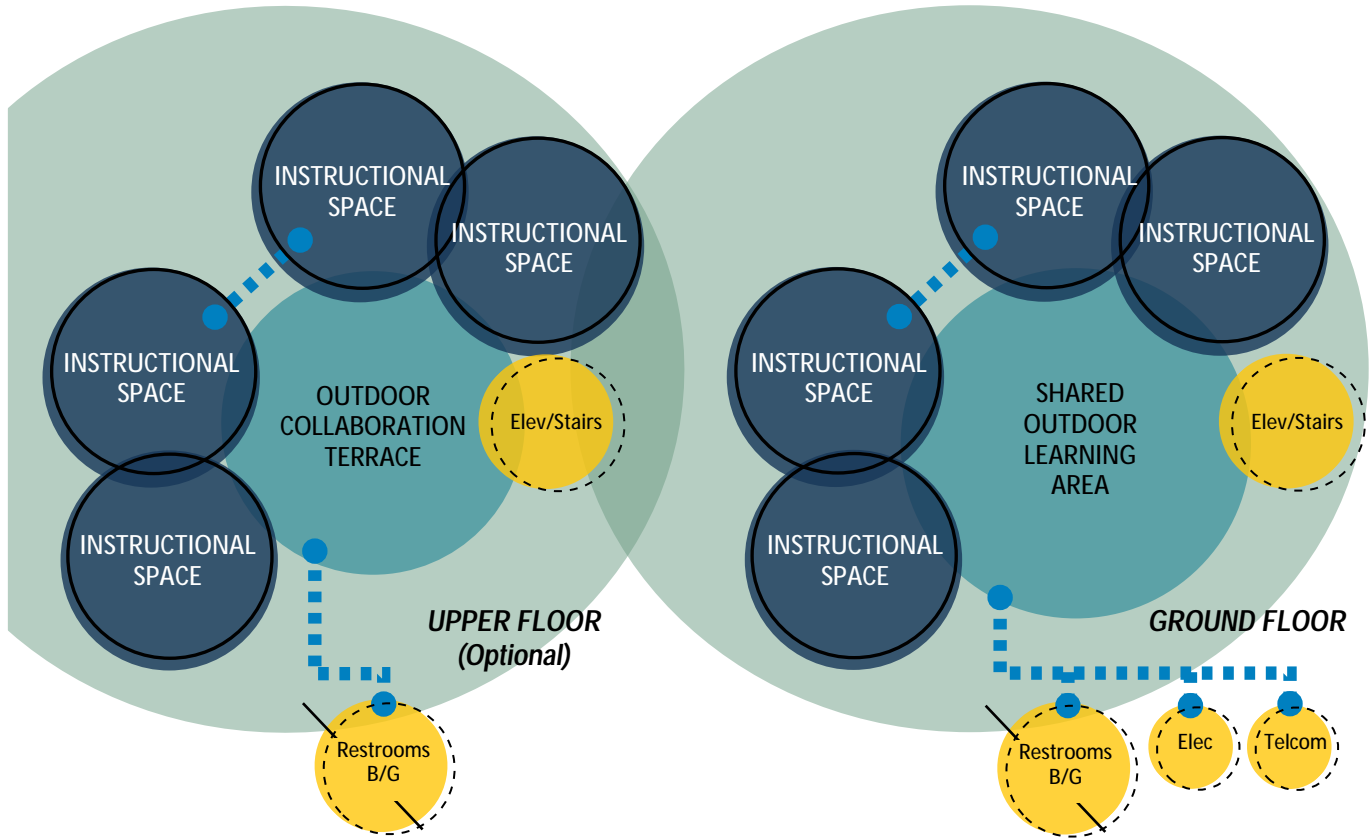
INSTRUCTIONAL SPACE

INSTRUCTIONAL SPACE

INSTRUCTIONAL SPACE

OUTDOOR COLLABORATION TERRACE

Elev/Stairs

INSTRUCTIONAL SPACE

UPPER FLOOR (Optional)

Restrooms B/G

INSTRUCTIONAL SPACE

INSTRUCTIONAL SPACE

INSTRUCTIONAL SPACE

SHARED OUTDOOR LEARNING AREA

Elev/Stairs

INSTRUCTIONAL SPACE

GROUND FLOOR

Restrooms B/G

Elec

Telcom